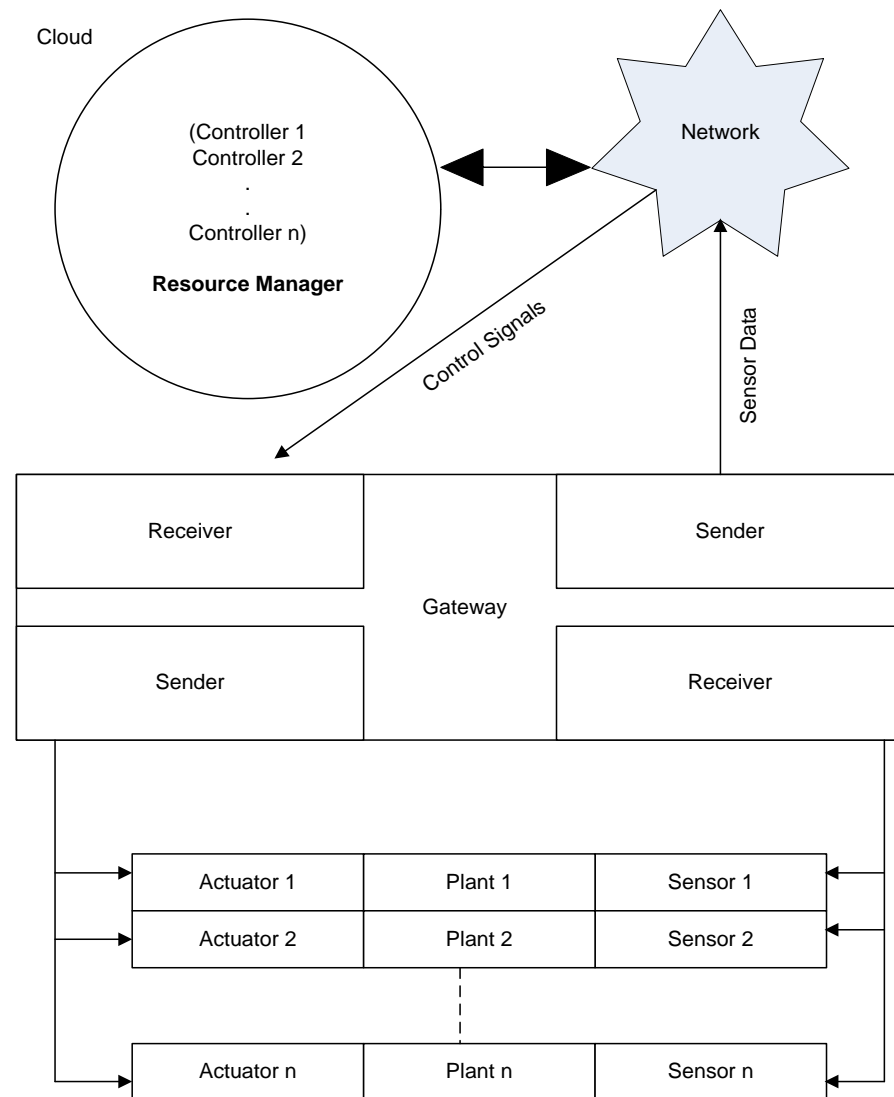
Cloud

(Controller 1
Controller 2
.
.
Controller n)

**Resource Manager**

Network

Control Signals

Sensor Data

Receiver

Sender

Gateway

Sender

Receiver

| Actuator 1 | Plant 1 | Sensor 1 |
|---|---|---|
| Actuator 2 | Plant 2 | Sensor 2 |

| Actuator n | Plant n | Sensor n |
|---|---|---|